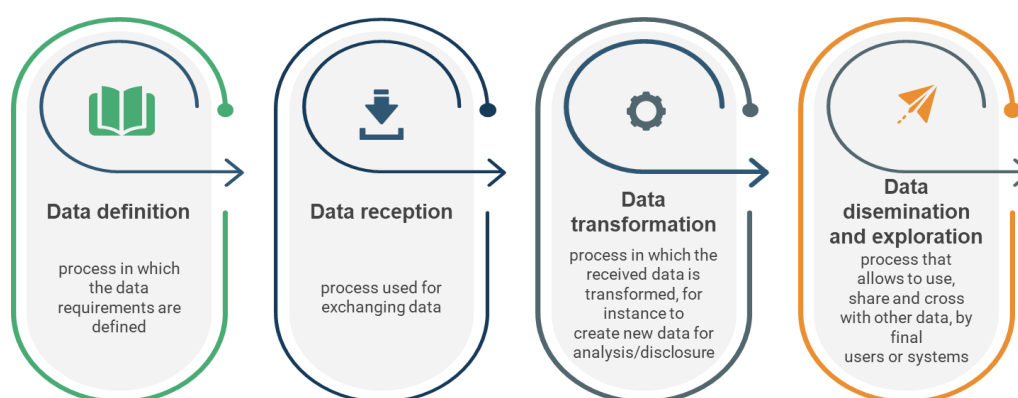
Data definition

process in which the data requirements are defined

Data reception

process used for exchanging data

Data transformation

process in which the received data is transformed, for instance to create new data for analysis/disclosure

Data disemination and exploration

process that allows to use, share and cross with other data, by final users or systems